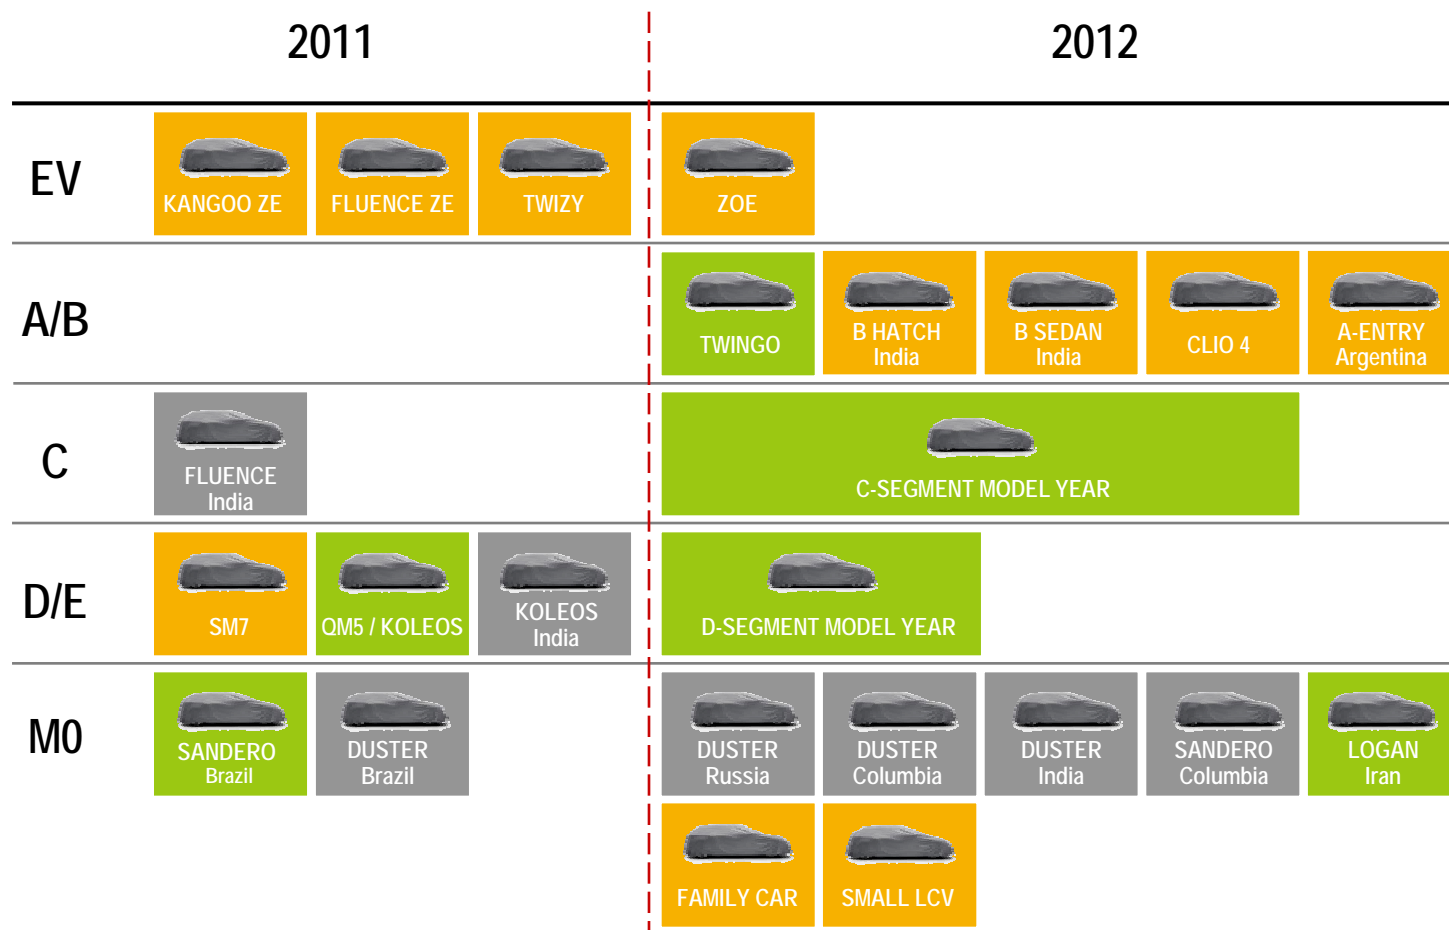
| | 2011 | | | 2012 | | | | |
|---|---|---|---|---|---|---|---|---|
| EV | KANGOO ZE | FLUENCE ZE | TWIZY | ZOE | | | | |
| A/B | | | | TWINGO | B HATCH India | B SEDAN India | CLIO 4 | A-ENTRY Argentina |
| C | FLUENCE India | | | C-SEGMENT MODEL YEAR | | | | |
| D/E | SM7 | QM5 / KOLEOS | KOLEOS India | D-SEGMENT MODEL YEAR | | | | |
| M0 | SANDERO Brazil | DUSTER Brazil | | DUSTER Russia | DUSTER Columbia | DUSTER India | SANDERO Columbia | LOGAN Iran |
| | | | | FAMILY CAR | SMALL LCV | | | |